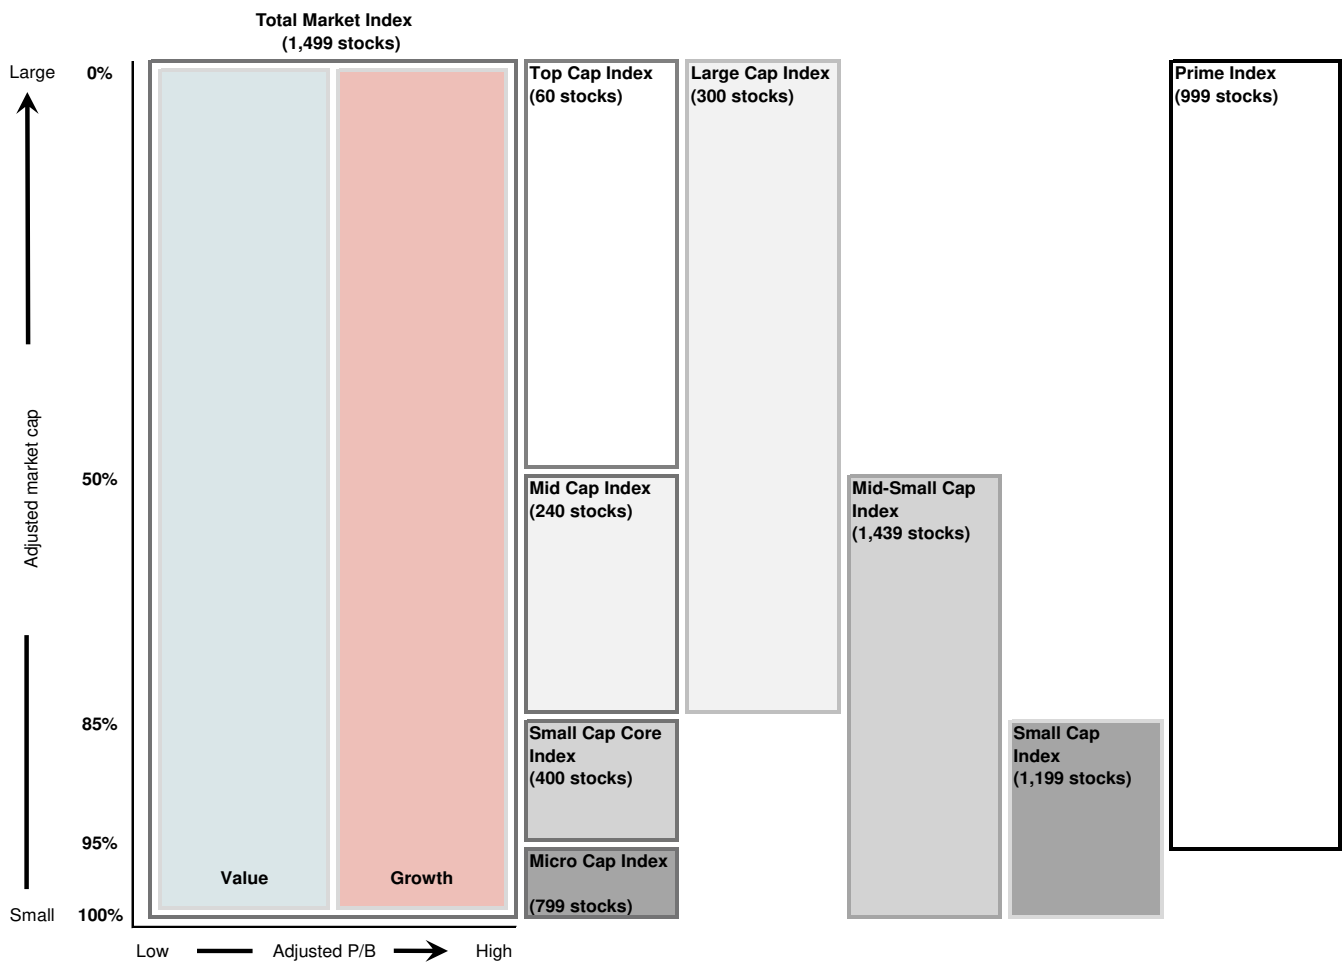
Total Market Index
(1,499 stocks)

Large
0%

Adjusted market cap

50%

85%

95%

Small
100%

Value

Growth

Top Cap Index
(60 stocks)

Mid Cap Index
(240 stocks)

Small Cap Core Index
(400 stocks)

Micro Cap Index

(799 stocks)

Large Cap Index
(300 stocks)

Mid-Small Cap Index
(1,439 stocks)

Small Cap Index
(1,199 stocks)

Prime Index
(999 stocks)

Low Adjusted P/B High